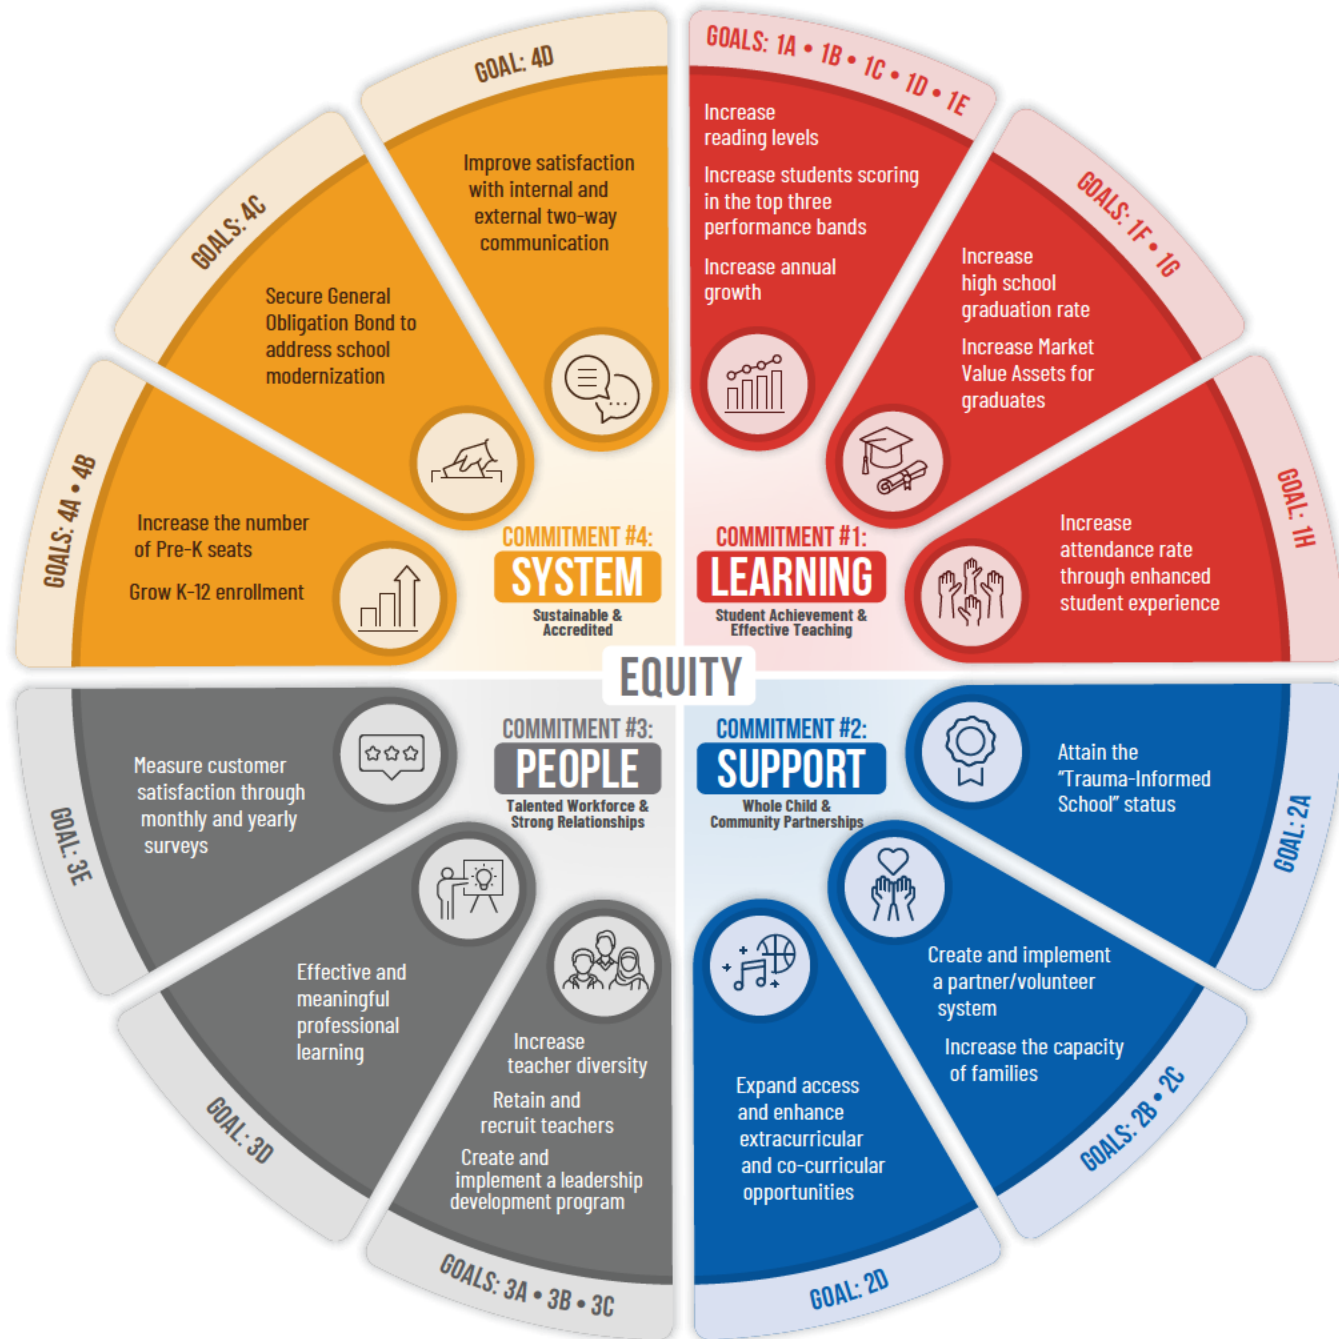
GOAL: 4D

Improve satisfaction with internal and external two-way communication

GOALS: 4C

Secure General Obligation Bond to address school modernization

GOALS: 4A • 4B

Increase the number of Pre-K seats

Grow K-12 enrollment

COMMITMENT #4:
SYSTEM
Sustainable & Accredited

GOALS: 1A • 1B • 1C • 1D • 1E

Increase reading levels

Increase students scoring in the top three performance bands

Increase annual growth

GOALS: 1F • 1G

Increase high school graduation rate

Increase Market Value Assets for graduates

GOAL: 1H

Increase attendance rate through enhanced student experience

COMMITMENT #1:
LEARNING
Student Achievement & Effective Teaching

EQUITY

COMMITMENT #3:
PEOPLE
Talented Workforce & Strong Relationships

Measure customer satisfaction through monthly and yearly surveys

GOAL: 3E

Effective and meaningful professional learning

GOAL: 3D

Increase teacher diversity

Retain and recruit teachers

Create and implement a leadership development program

GOALS: 3A • 3B • 3C

COMMITMENT #2:
SUPPORT
Whole Child & Community Partnerships

Attain the "Trauma-Informed School" status

GOAL: 2A

Create and implement a partner/volunteer system

Increase the capacity of families

GOALS: 2B • 2C

Expand access and enhance extracurricular and co-curricular opportunities

GOAL: 2D